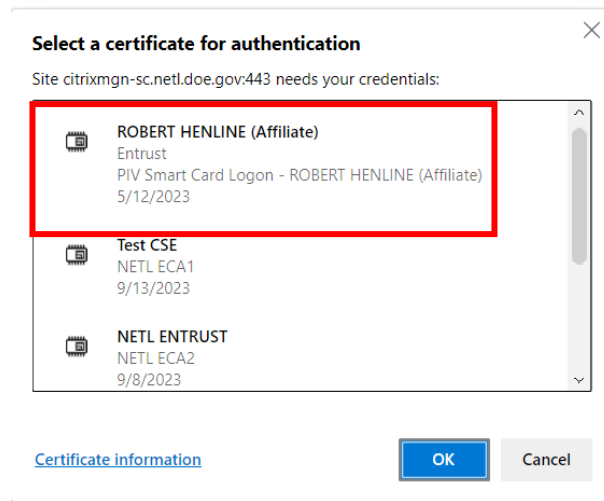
Select a certificate for authentication

Site citrixmgn-sc.netl.doe.gov:443 needs your credentials:

ROBERT HENLINE (Affiliate)
Entrust
PIV Smart Card Logon - ROBERT HENLINE (Affiliate)
5/12/2023

Test CSE
NETL ECA1
9/13/2023

NETL ENTRUST
NETL ECA2
9/8/2023

Certificate information

OK

Cancel